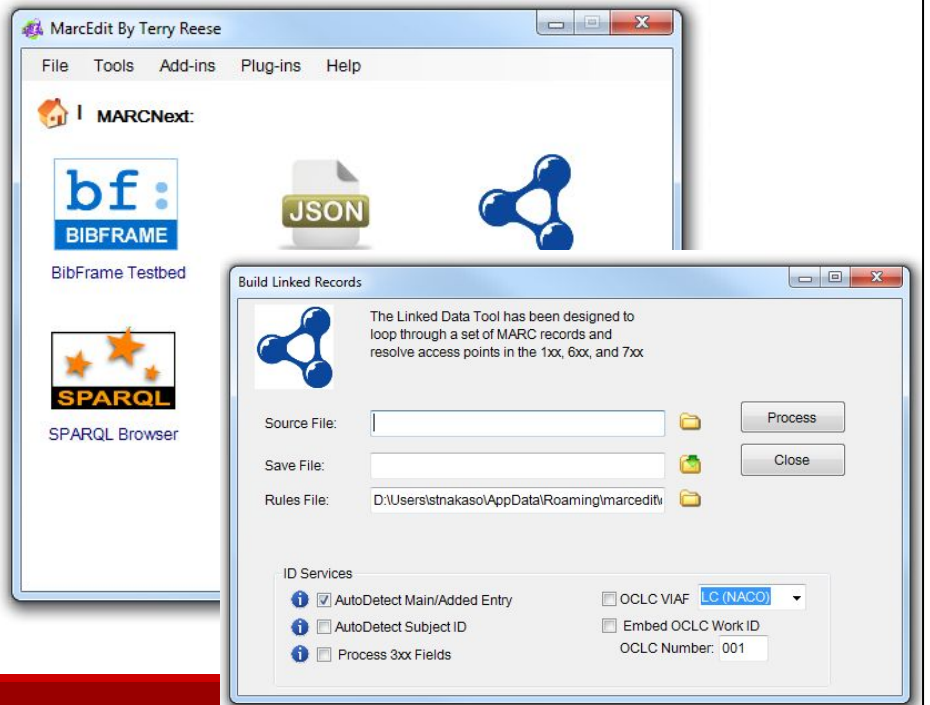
MarcEdit By Terry Reese

File Tools Add-ins Plug-ins Help

MARCNext:

bf:
BIBFRAME

BibFrame Testbed

JSON

SPARQL

SPARQL Browser

Build Linked Records

The Linked Data Tool has been designed to loop through a set of MARC records and resolve access points in the 1xx, 6xx, and 7xx

Source File:

Save File:

Rules File: D:\Users\stnakaso\AppData\Roaming\marcedit

Process

Close

ID Services

AutoDetect Main/Added Entry

AutoDetect Subject ID

Process 3xx Fields

OCLC VIAF LC (NACO)

Embed OCLC Work ID

OCLC Number: 001